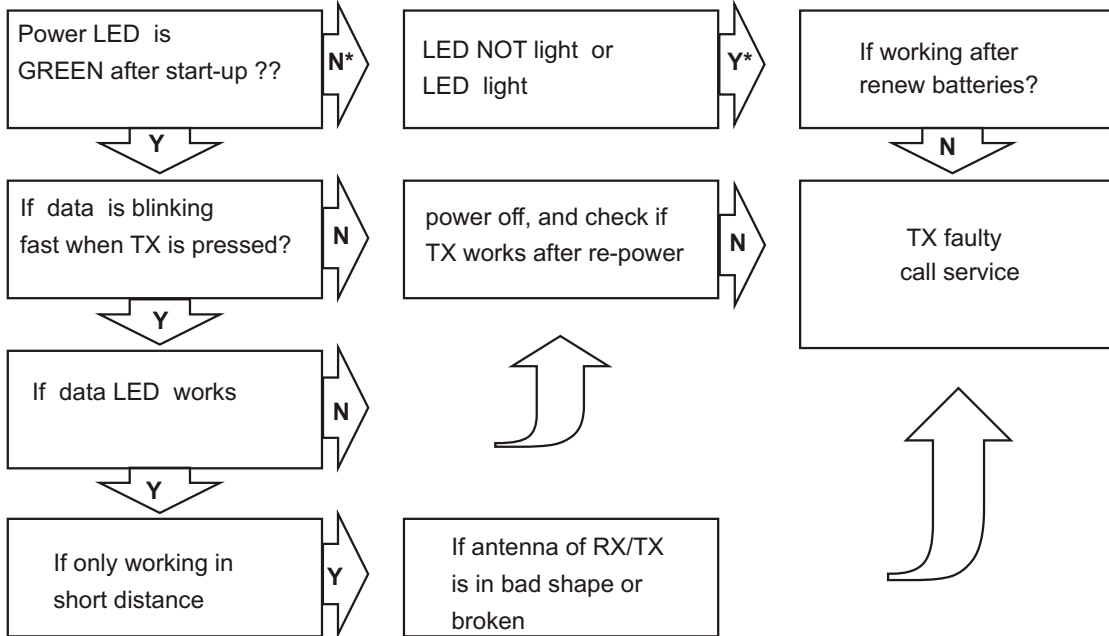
Power LED is GREEN after start-up ??

N*

LED NOT light or LED light

Y*

If working after renew batteries?

Y

N

If data is blinking fast when TX is pressed?

N

power off, and check if TX works after re-power

N

TX faulty call service

Y

If data LED works

N

Y

If only working in short distance

Y

If antenna of RX/TX is in bad shape or broken